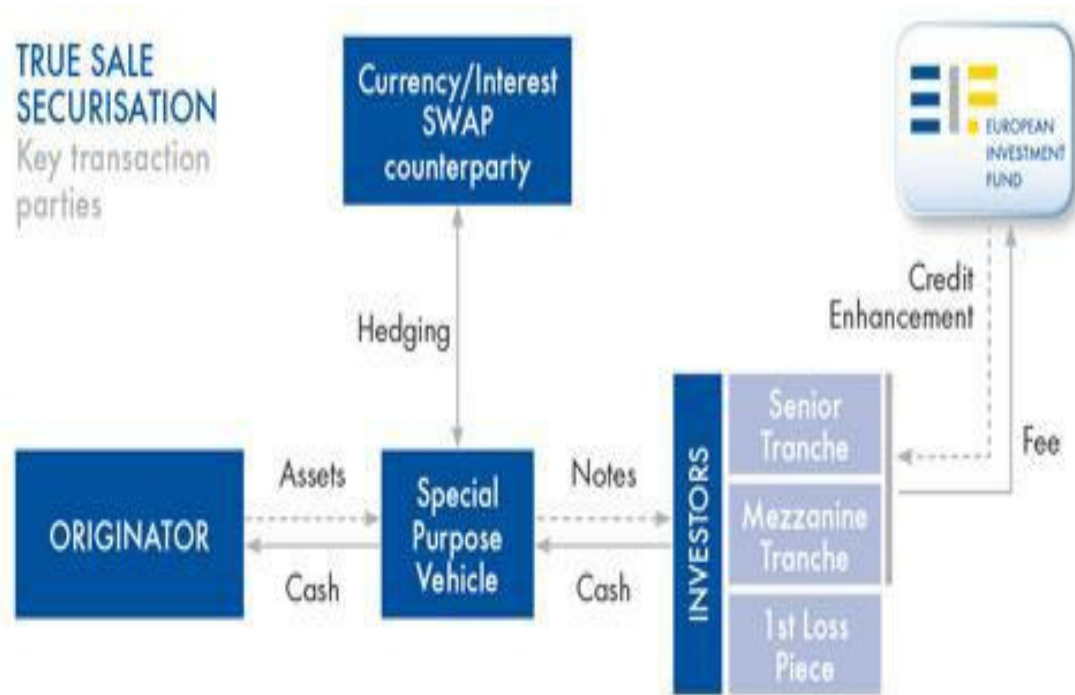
TRUE SALE SECURISATION
Key transaction parties

Currency/Interest SWAP counterparty

EUROPEAN INVESTMENT FUND

Credit Enhancement

Hedging

Fee

ORIGINATOR

Assets

Cash

Special Purpose Vehicle

Notes

Cash

INVESTORS

Senior Tranche

Mezzanine Tranche

1st Loss Piece